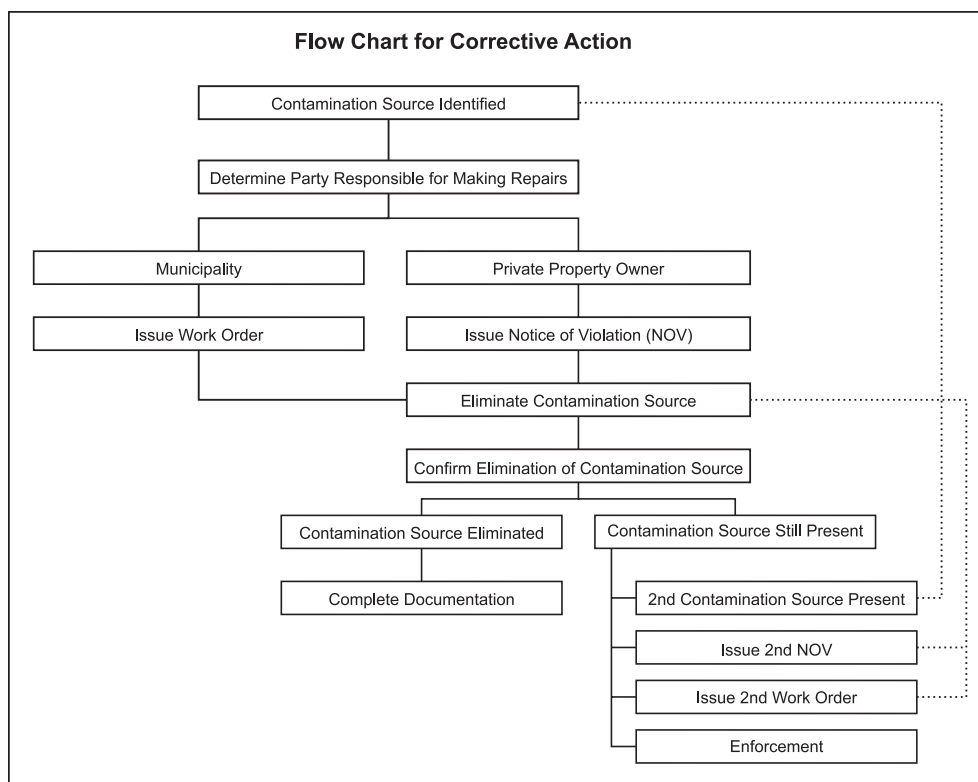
Flow Chart for Corrective Action

Contamination Source Identified

Determine Party Responsible for Making Repairs

Municipality

Private Property Owner

Issue Work Order

Issue Notice of Violation (NOV)

Eliminate Contamination Source

Confirm Elimination of Contamination Source

Contamination Source Eliminated

Contamination Source Still Present

Complete Documentation

2nd Contamination Source Present

Issue 2nd NOV

Issue 2nd Work Order

Enforcement